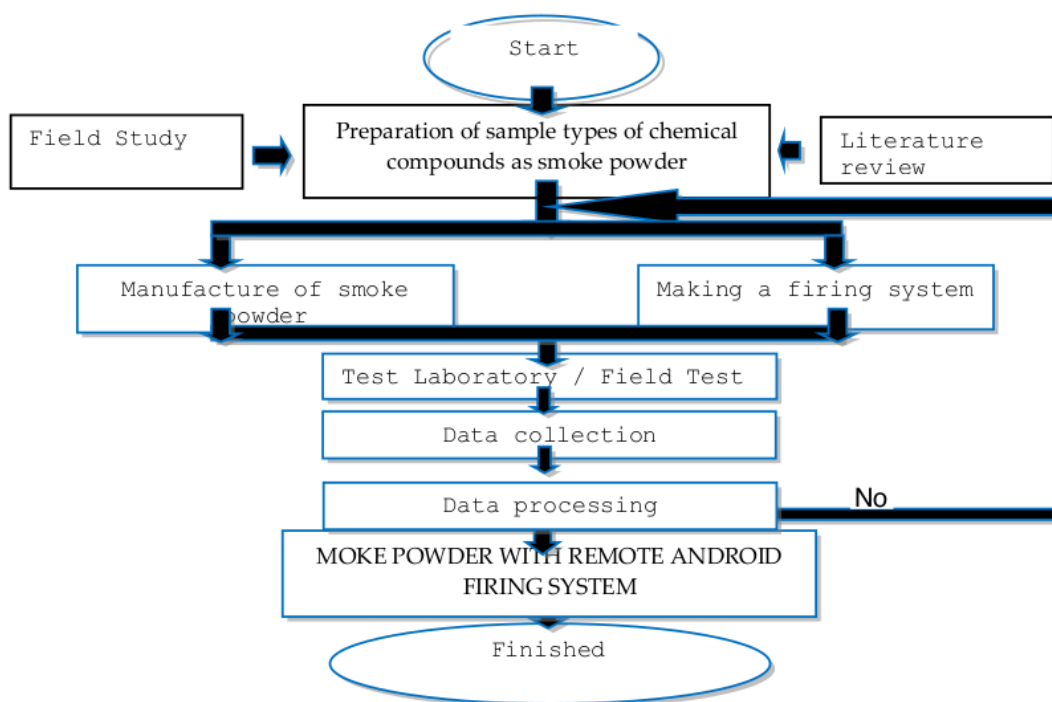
Start

Field Study

Preparation of sample types of chemical compounds as smoke powder

Literature review

Manufacture of smoke powder

Making a firing system

Test Laboratory / Field Test

Data collection

Data processing

No

MOKE POWDER WITH REMOTE ANDROID FIRING SYSTEM

Finished